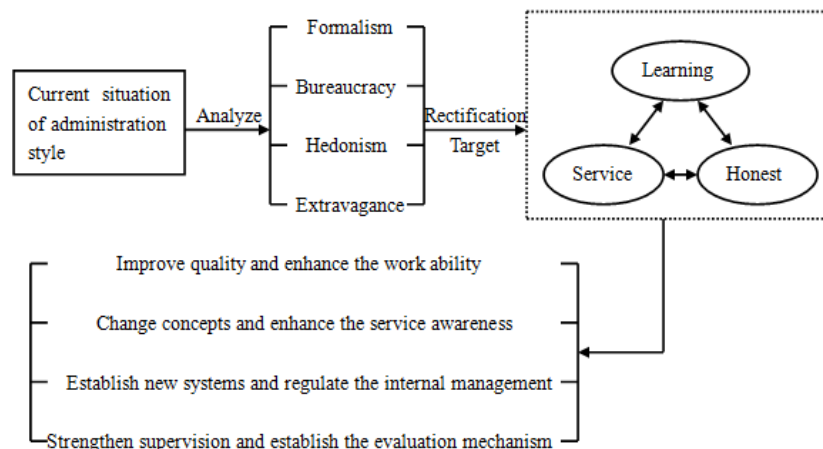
Current situation of administration style

Analyze

Formalism

Bureaucracy

Hedonism

Extravagance

Rectification Target

Learning

Service

Honest

Improve quality and enhance the work ability

Change concepts and enhance the service awareness

Establish new systems and regulate the internal management

Strengthen supervision and establish the evaluation mechanism